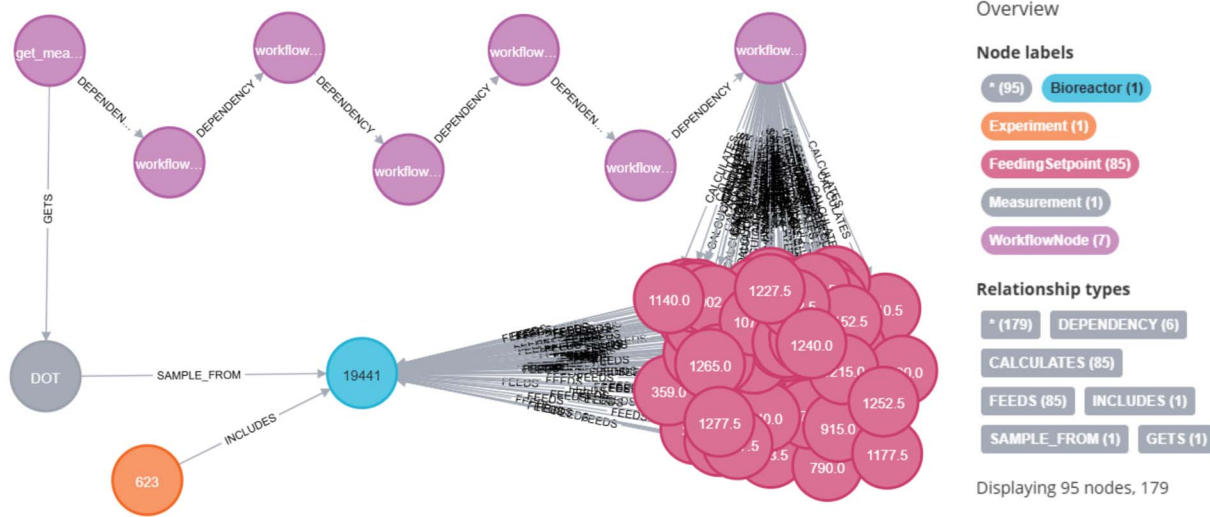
get_mea...
DEPENDEN...
workflow...
DEPENDENCY
workflow...
DEPENDENCY
workflow...
DEPENDENCY
workflow...
DEPENDEN...
workflow...
DEPENDENCY
workflow...
GETS
CALCULATES
CALCULATES
DOT
SAMPLE_FROM
19441
FEEDS
FEEDS
FEEDS
INCLUDES
623
1140.0
1227.5
0.5
152.5
1240.0
1265.0
215.0
359.0
1277.5
1252.5
915.0
790.0
1177.5

Overview

Node labels
* (95) Bioreactor (1)
Experiment (1)
FeedingSetpoint (85)
Measurement (1)
WorkflowNode (7)

Relationship types
* (179) DEPENDENCY (6)
CALCULATES (85)
FEEDS (85) INCLUDES (1)
SAMPLE_FROM (1) GETS (1)

Displaying 95 nodes, 179